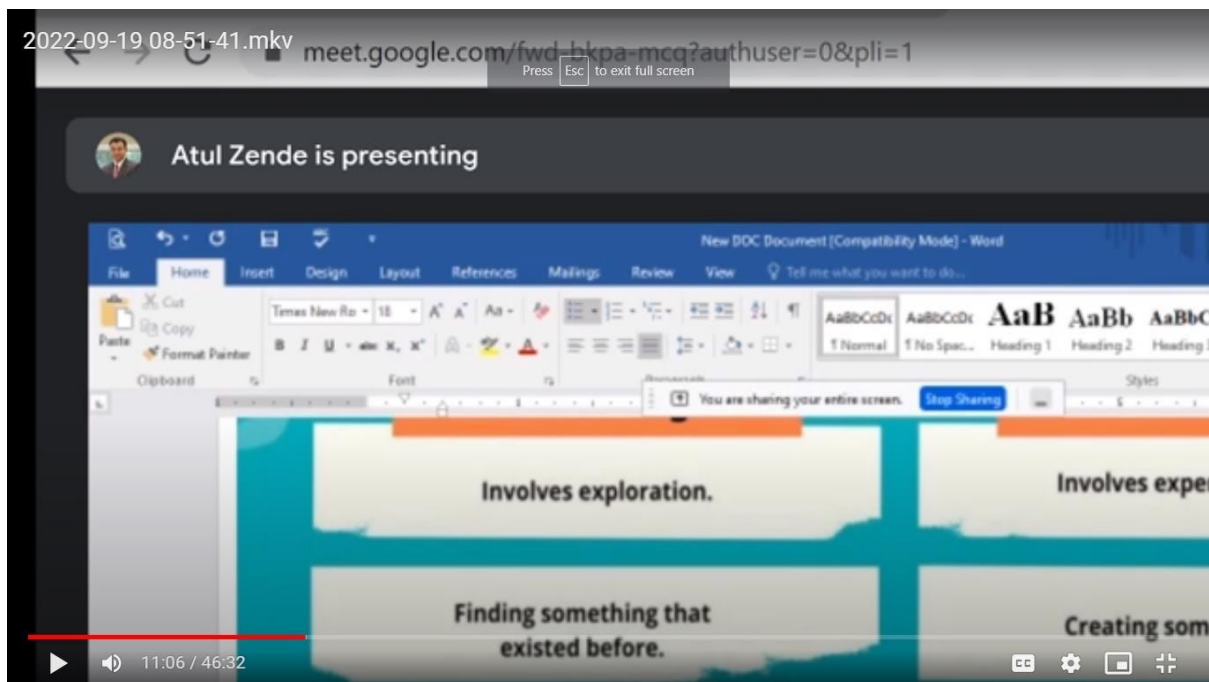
2022-09-19 08-51-41.mkv
meet.google.com/fwd-bkpa-mcq?authuser=0&pli=1

Press Esc to exit full screen

Atul Zende is presenting

New DOC Document [Compatibility Mode] - Word

File Home Insert Design Layout References Mailings Review View Tell me what you want to do...

Cut
Copy
Paste
Format Painter
Clipboard

Times New Ro 18
Font

Paragraph

AaBbCcDc AaBbCcDc AaB AaBb AaBbC
¶ Normal ¶ No Spac... Heading 1 Heading 2 Heading
Styles

You are sharing your entire screen. Stop Sharing

Involves exploration.

Involves exper

Finding something that existed before.

Creating som

11:06 / 46:32